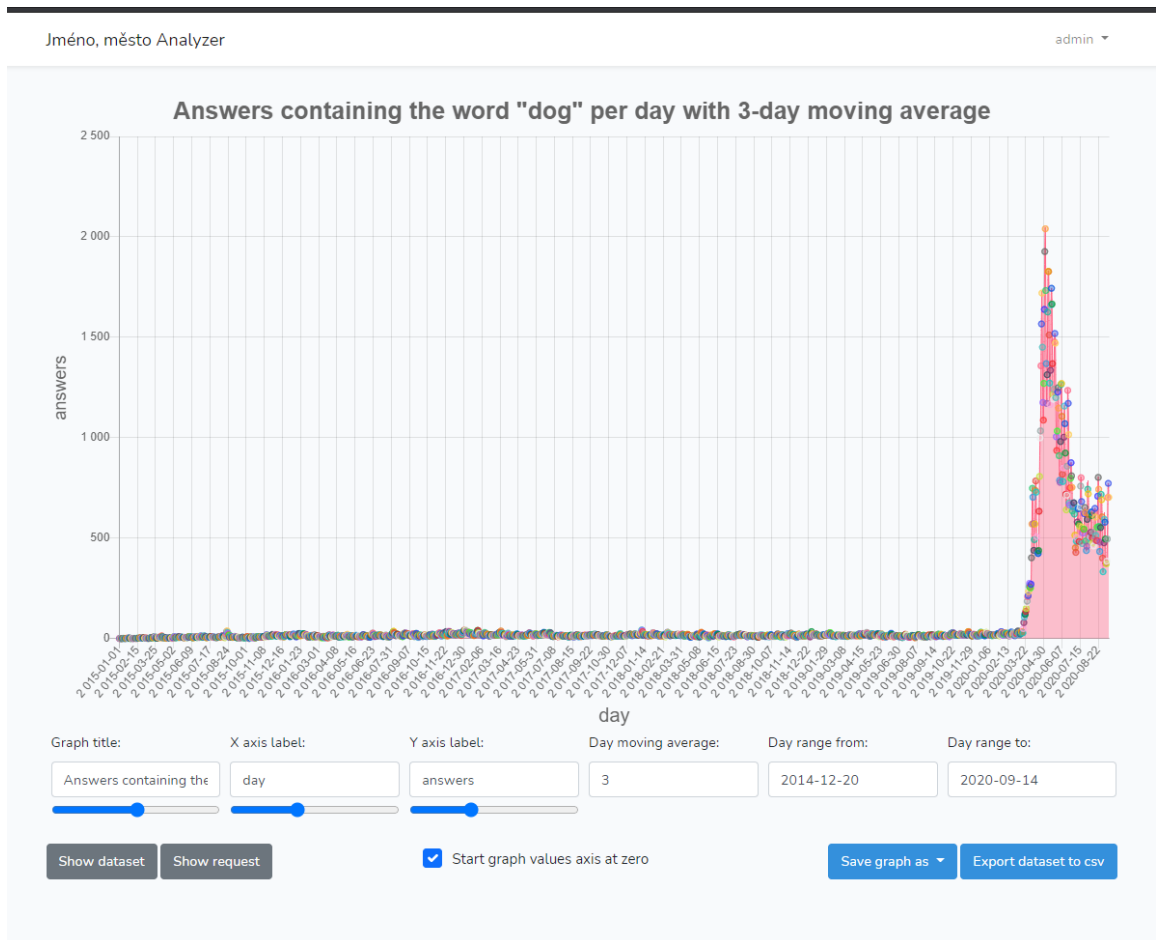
Jméno, město Analyzer

admin

Answers containing the word "dog" per day with 3-day moving average

answers

2 500
2 000
1 500
1 000
500
0

2015-01-01 2015-02-15 2015-03-25 2015-05-02 2015-06-09 2015-07-17 2015-08-24 2015-10-01 2015-11-08 2015-12-16 2016-01-23 2016-03-01 2016-04-08 2016-05-16 2016-06-23 2016-07-31 2016-09-07 2016-10-15 2016-11-22 2016-12-30 2017-02-06 2017-03-16 2017-04-23 2017-05-31 2017-07-08 2017-08-15 2017-09-22 2017-10-30 2017-12-07 2018-01-14 2018-02-21 2018-03-31 2018-05-08 2018-06-15 2018-07-23 2018-08-30 2018-10-07 2018-11-14 2018-12-22 2019-01-29 2019-03-08 2019-04-15 2019-05-23 2019-06-30 2019-08-07 2019-09-14 2019-10-22 2019-11-29 2020-01-06 2020-02-13 2020-03-22 2020-04-30 2020-06-07 2020-07-15 2020-08-22

day

Graph title:
Answers containing the
X axis label:
day
Y axis label:
answers
Day moving average:
3
Day range from:
2014-12-20
Day range to:
2020-09-14

Show dataset
Show request
Start graph values axis at zero
Save graph as
Export dataset to csv